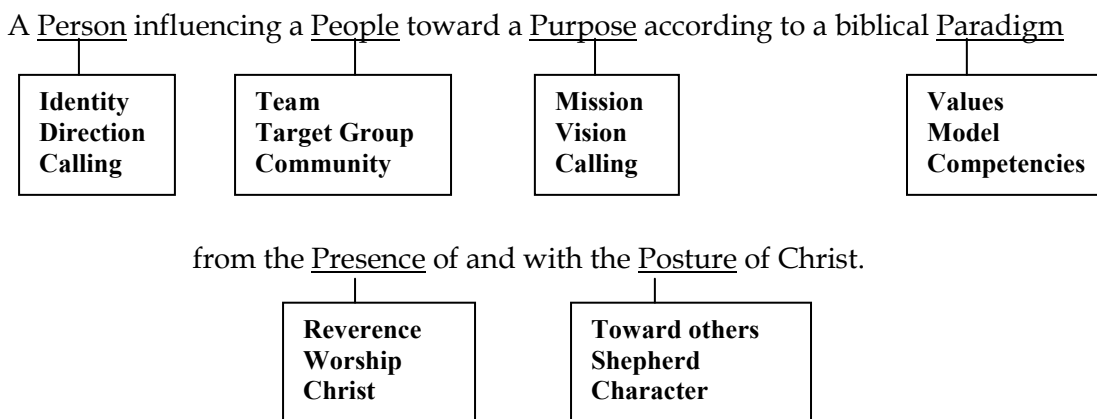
A Person influencing a People toward a Purpose according to a biblical Paradigm

Identity
Direction
Calling

Team
Target Group
Community

Mission
Vision
Calling

Values
Model
Competencies

from the Presence of and with the Posture of Christ.

Reverence
Worship
Christ

Toward others
Shepherd
Character